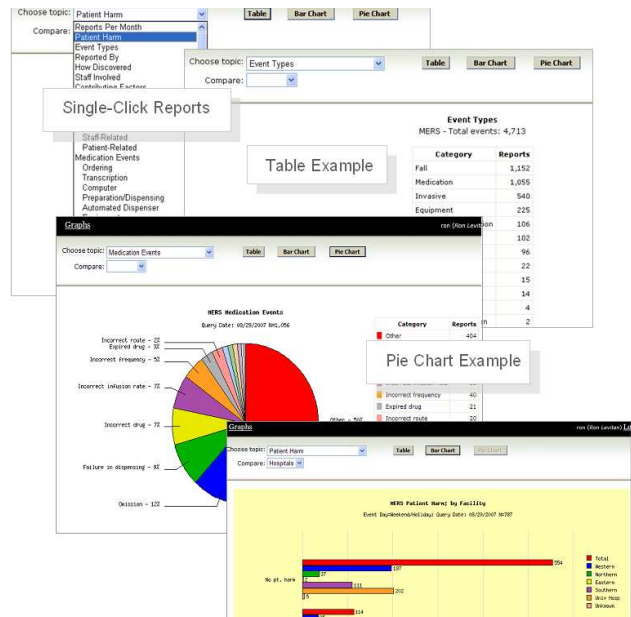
Choose topic: Patient Harm
Compare:
Reports Per Month
Patient Harm
Event Types
Reported By
How Discovered
Staff Involved
Contributing Factors

Table Bar Chart Pie Chart

Single-Click Reports

Staff-Related
Patient-Related
Medication Events
Ordering
Transcription
Computer
Preparation/Dispensing
Automated Dispenser

Choose topic: Event Types
Compare:

Table Bar Chart Pie Chart

Table Example

Event Types
MERS - Total events: 4,713

| Category | Reports |
|---|---|
| Fall | 1,152 |
| Medication | 1,055 |
| Invasive | 540 |
| Equipment | 225 |
| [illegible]n | 106 |
| | 102 |
| | 96 |
| | 22 |
| | 15 |
| | 14 |
| | 4 |
| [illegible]n | 2 |

Graphs
ron (Ron Levitan)

Choose topic: Medication Events
Compare:

Table Bar Chart Pie Chart

MERS Medication Events
Query Date: 08/29/2007 N=1,056

Incorrect route - 2%
Expired drug - 3%
Incorrect frequency - 5%
Incorrect infusion rate - 7%
Incorrect drug - 7%
Failure in dispensing - 8%
Omission - 12%
Other - 56%

| Category | Reports |
|---|---|
| Other | 404 |
| Incorrect frequency | 40 |
| Expired drug | 21 |
| Incorrect route | 20 |

Pie Chart Example

Graphs
ron (Ron Levitan) Lo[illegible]

Choose topic: Patient Harm
Compare: Hospitals

Table Bar Chart Pie Chart

MERS Patient Harm; by Facility
Event Day/Weekend/Holiday; Query Date: 08/29/2007 N=787

No pt. harm
554
197
37
2
111
202
5
114

Total
Western
Northern
Eastern
Southern
Univ Hosp
Unknown